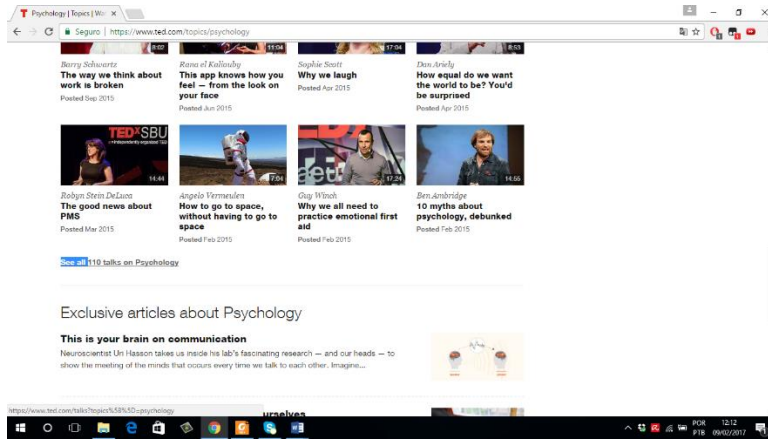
Psychology | Topics | Wo ×

Seguro | https://www.ted.com/topics/psychology

8:02
11:04
17:04
8:53

Barry Schwartz
The way we think about work is broken
Posted Sep 2015

Rana el Kaliouby
This app knows how you feel — from the look on your face
Posted Jun 2015

Sophie Scott
Why we laugh
Posted Apr 2015

Dan Ariely
How equal do we want the world to be? You'd be surprised
Posted Apr 2015

TEDxSBU
14:44
7:04
17:24
14:55

Robyn Stein DeLuca
The good news about PMS
Posted Mar 2015

Angelo Vermeulen
How to go to space, without having to go to space
Posted Feb 2015

Guy Winch
Why we all need to practice emotional first aid
Posted Feb 2015

Ben Ambridge
10 myths about psychology, debunked
Posted Feb 2015

See all 110 talks on Psychology

Exclusive articles about Psychology

This is your brain on communication
Neuroscientist Uri Hasson takes us inside his lab's fascinating research — and our heads — to show the meeting of the minds that occurs every time we talk to each other. Imagine...

https://www.ted.com/talks?topics%5B%5D=psychology
urselves

POR PTB 12:12 09/02/2017